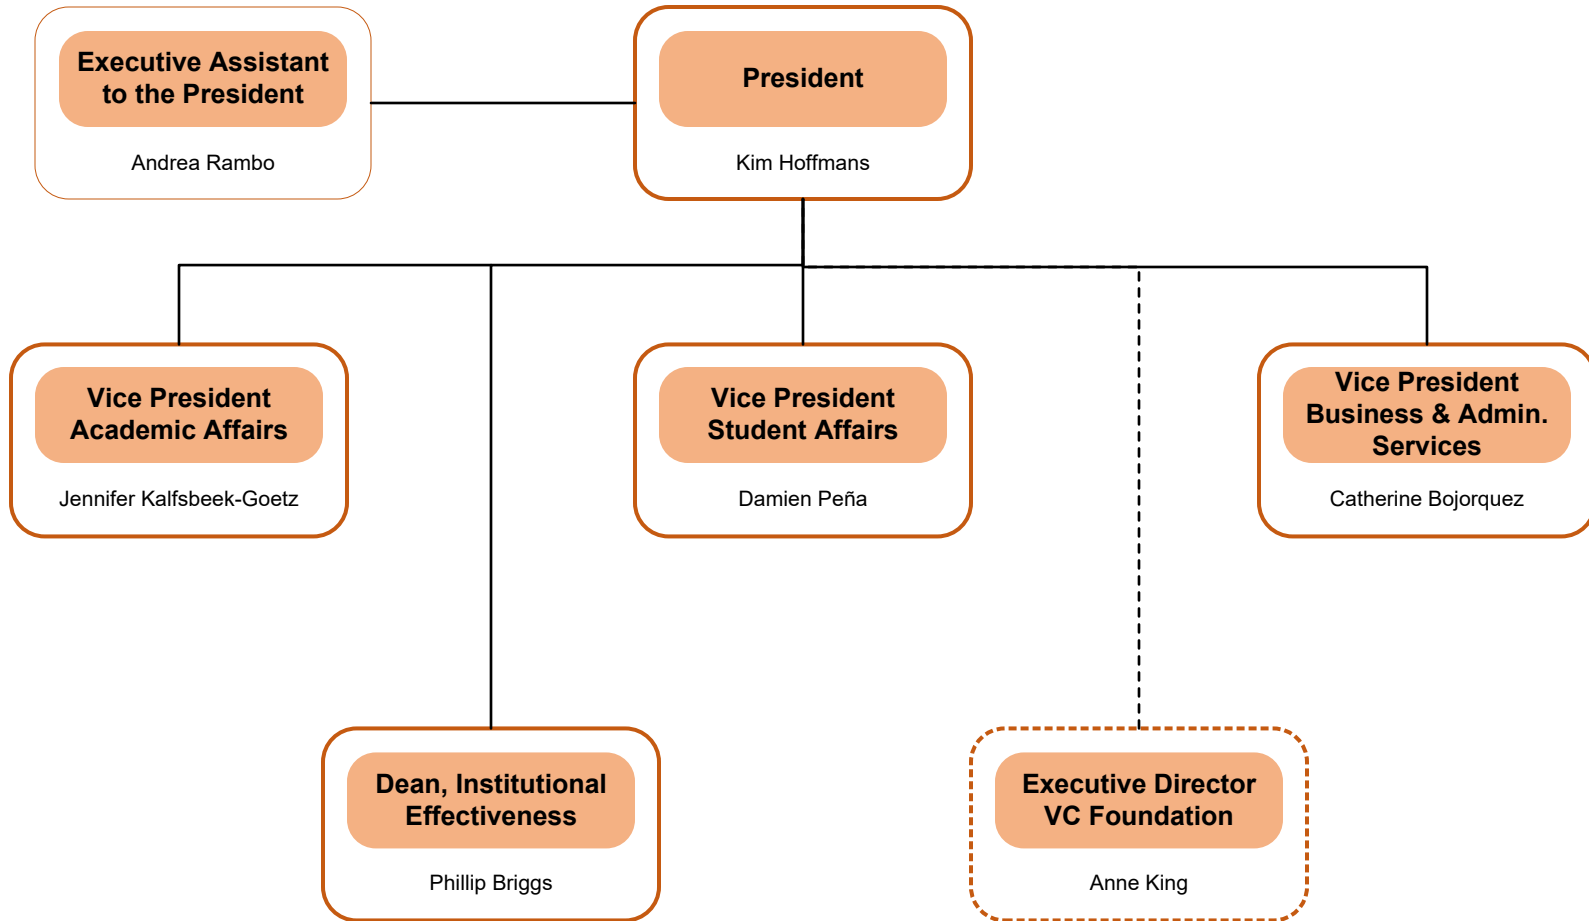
Executive Assistant to the President

Andrea Rambo

President

Kim Hoffmans

Vice President Academic Affairs

Jennifer Kalfsbeek-Goetz

Vice President Student Affairs

Damien Peña

Vice President Business & Admin. Services

Catherine Bojorquez

Dean, Institutional Effectiveness

Phillip Briggs

Executive Director VC Foundation

Anne King